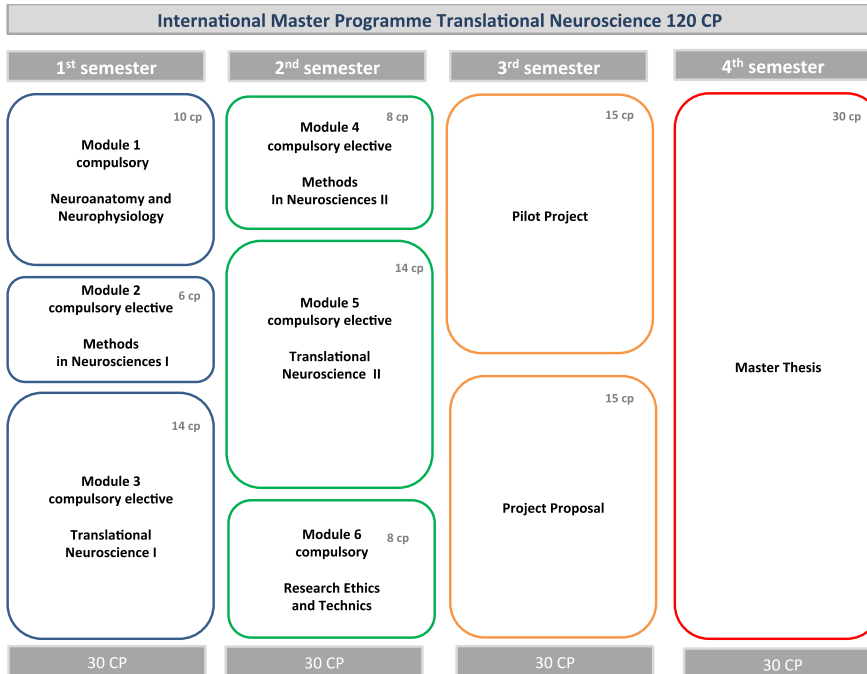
International Master Programme Translational Neuroscience 120 CP

1$^{st}$ semester

10 cp
Module 1
compulsory

Neuroanatomy and Neurophysiology

6 cp
Module 2
compulsory elective

Methods in Neurosciences I

14 cp
Module 3
compulsory elective

Translational Neuroscience I

30 CP

2$^{nd}$ semester

8 cp
Module 4
compulsory elective

Methods In Neurosciences II

14 cp
Module 5
compulsory elective

Translational Neuroscience II

8 cp
Module 6
compulsory

Research Ethics and Technics

30 CP

3$^{rd}$ semester

15 cp
Pilot Project

15 cp
Project Proposal

30 CP

4$^{th}$ semester

30 cp
Master Thesis

30 CP